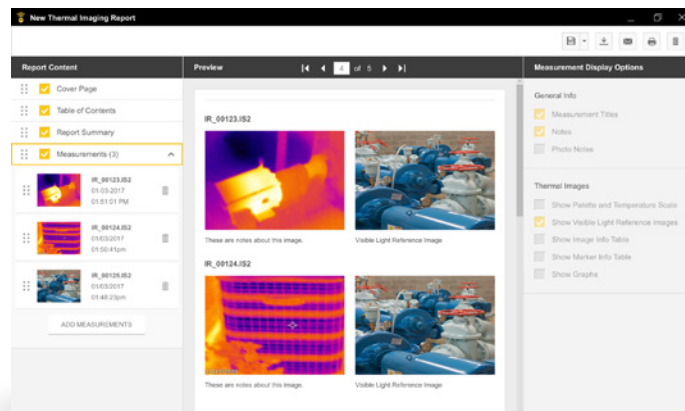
New Thermal Imaging Report

Report Content

Cover Page

Table of Contents

Report Summary

Measurements (3)

IR_00123.IS2
01-03-2017
01:51:01 PM

IR_00124.IS2
01/03/2017
01:50:41pm

IR_00125.IS2
01/03/2017
01:48:23pm

ADD MEASUREMENTS

Preview

4 of 5

IR_00123.IS2

These are notes about this image.

Visible Light Reference Image

IR_00124.IS2

These are notes about this image.

Visible Light Reference Image

Measurement Display Options

General Info

Measurement Titles

Notes

Photo Notes

Thermal Images

Show Palette and Temperature Scale

Show Visible Light Reference Images

Show Image Info Table

Show Marker Info Table

Show Graphs